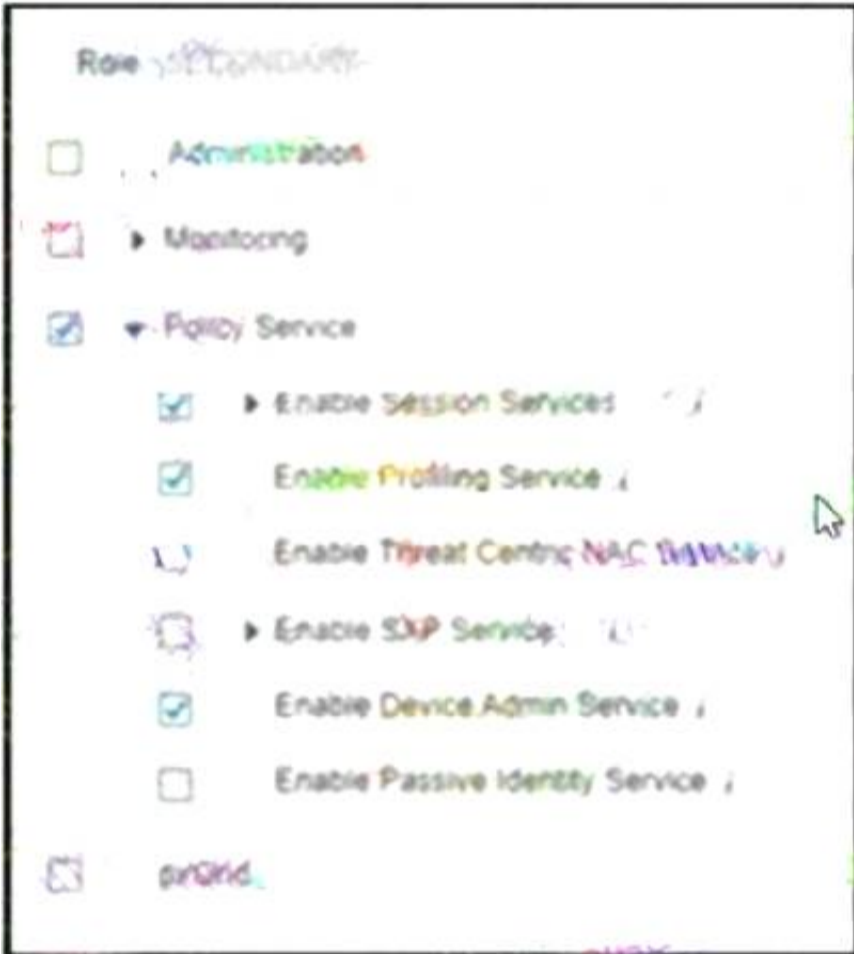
Role SECONDARY

Administration

Monitoring

Policy Service

Enable Session Services

Enable Profiling Service

Enable Threat Centric NAC Service

Enable SXP Service

Enable Device Admin Service

Enable Passive Identity Service

pxGrid